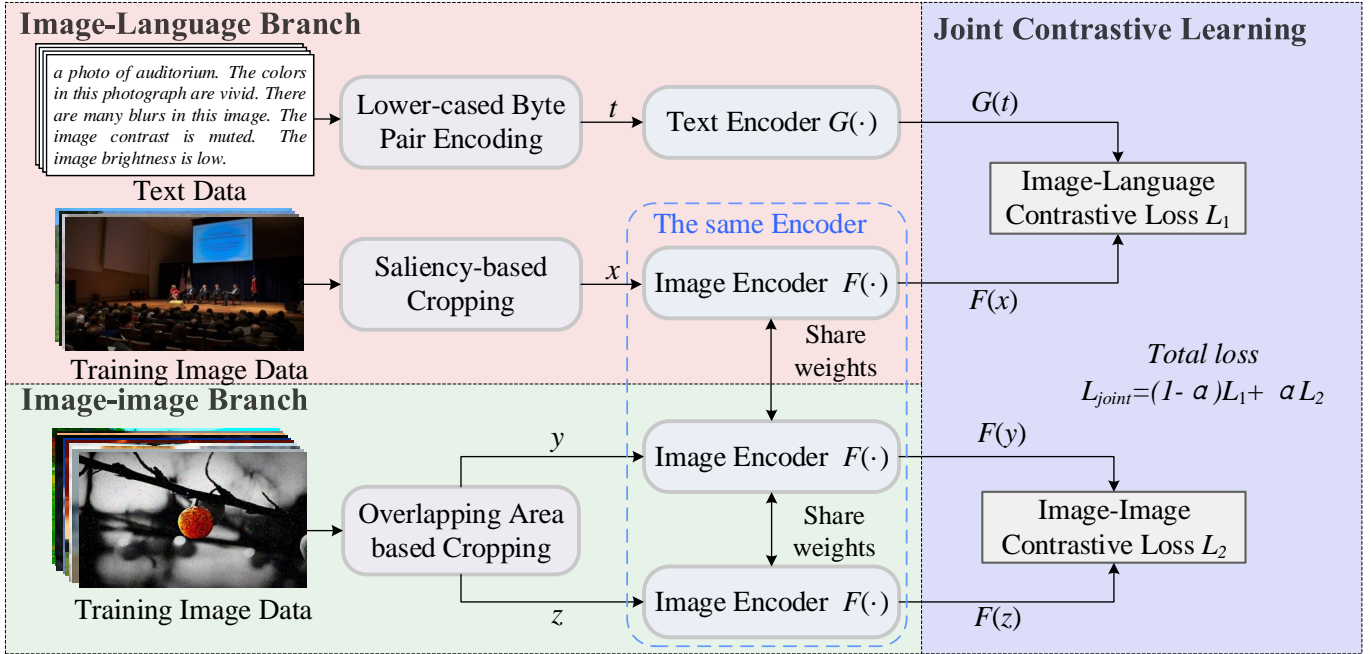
Image-Language Branch

Joint Contrastive Learning

a photo of auditorium. The colors in this photograph are vivid. There are many blurs in this image. The image contrast is muted. The image brightness is low.

Text Data

Lower-cased Byte Pair Encoding

$t$

Text Encoder $G(\cdot)$

$G(t)$

Image-Language Contrastive Loss $L_1$

The same Encoder

Saliency-based Cropping

$x$

Image Encoder $F(\cdot)$

$F(x)$

Share weights

Training Image Data

Total loss

$L_{joint}=(1-\alpha)L_1+\alpha L_2$

Image-image Branch

$y$

Image Encoder $F(\cdot)$

$F(y)$

Overlapping Area based Cropping

Share weights

Image-Image Contrastive Loss $L_2$

Training Image Data

$z$

Image Encoder $F(\cdot)$

$F(z)$